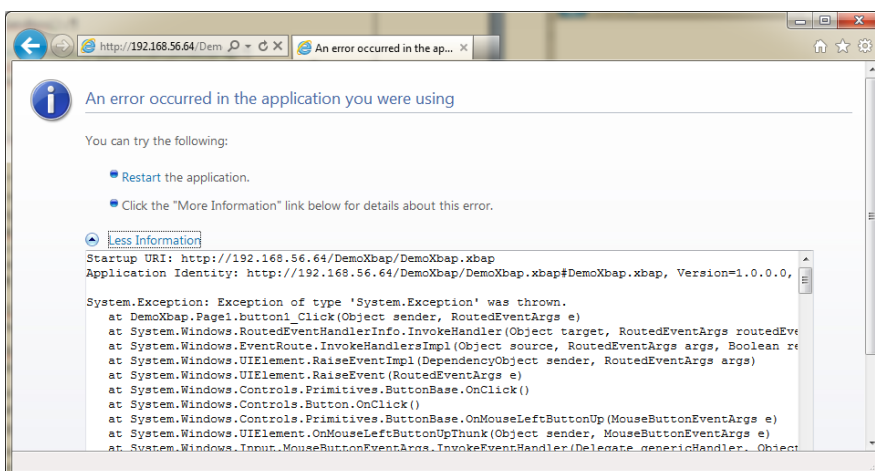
http://192.168.56.64/Dem

An error occurred in the ap... ×

An error occurred in the application you were using

You can try the following:

Restart the application.

Click the "More Information" link below for details about this error.

Less Information

Startup URI: http://192.168.56.64/DemoXbap/DemoXbap.xbap
Application Identity: http://192.168.56.64/DemoXbap/DemoXbap.xbap#DemoXbap.xbap, Version=1.0.0.0,

System.Exception: Exception of type 'System.Exception' was thrown.
at DemoXbap.Page1.button1_Click(Object sender, RoutedEventArgs e)
at System.Windows.RoutedEventHandlerInfo.InvokeHandler(Object target, RoutedEventArgs routedEve
at System.Windows.EventRoute.InvokeHandlersImpl(Object source, RoutedEventArgs args, Boolean re
at System.Windows.UIElement.RaiseEventImpl(DependencyObject sender, RoutedEventArgs args)
at System.Windows.UIElement.RaiseEvent(RoutedEventArgs e)
at System.Windows.Controls.Primitives.ButtonBase.OnClick()
at System.Windows.Controls.Button.OnClick()
at System.Windows.Controls.Primitives.ButtonBase.OnMouseLeftButtonUp(MouseButtonEventArgs e)
at System.Windows.UIElement.OnMouseLeftButtonUpThunk(Object sender, MouseButtonEventArgs e)
at System.Windows.Input.MouseButtonEventArgs.InvokeEventHandler(Delegate genericHandler, Object